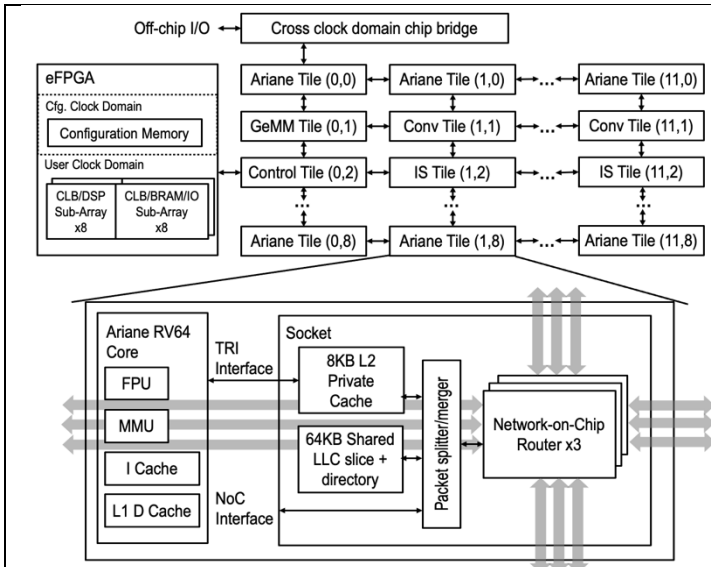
Off-chip I/O

Cross clock domain chip bridge

eFPGA

Cfg. Clock Domain

Configuration Memory

User Clock Domain

CLB/DSP Sub-Array x8

CLB/BRAM/IO Sub-Array x8

Ariane Tile (0,0)

Ariane Tile (1,0)

...

Ariane Tile (11,0)

GeMM Tile (0,1)

Conv Tile (1,1)

...

Conv Tile (11,1)

Control Tile (0,2)

IS Tile (1,2)

...

IS Tile (11,2)

Ariane Tile (0,8)

Ariane Tile (1,8)

...

Ariane Tile (11,8)

Ariane RV64 Core

FPU

MMU

I Cache

L1 D Cache

TRI Interface

NoC Interface

Socket

8KB L2 Private Cache

64KB Shared LLC slice + directory

Packet splitter/merger

Network-on-Chip Router x3